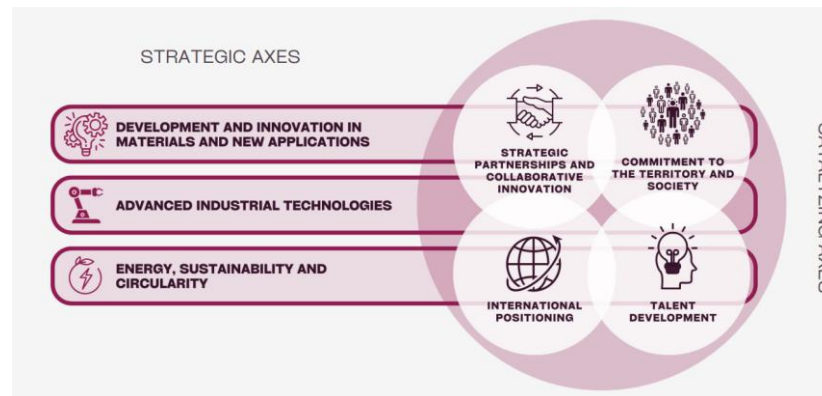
STRATEGIC AXES

DEVELOPMENT AND INNOVATION IN MATERIALS AND NEW APPLICATIONS

ADVANCED INDUSTRIAL TECHNOLOGIES

ENERGY, SUSTAINABILITY AND CIRCULARITY

STRATEGIC PARTNERSHIPS AND COLLABORATIVE INNOVATION

COMMITMENT TO THE TERRITORY AND SOCIETY

INTERNATIONAL POSITIONING

TALENT DEVELOPMENT

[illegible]